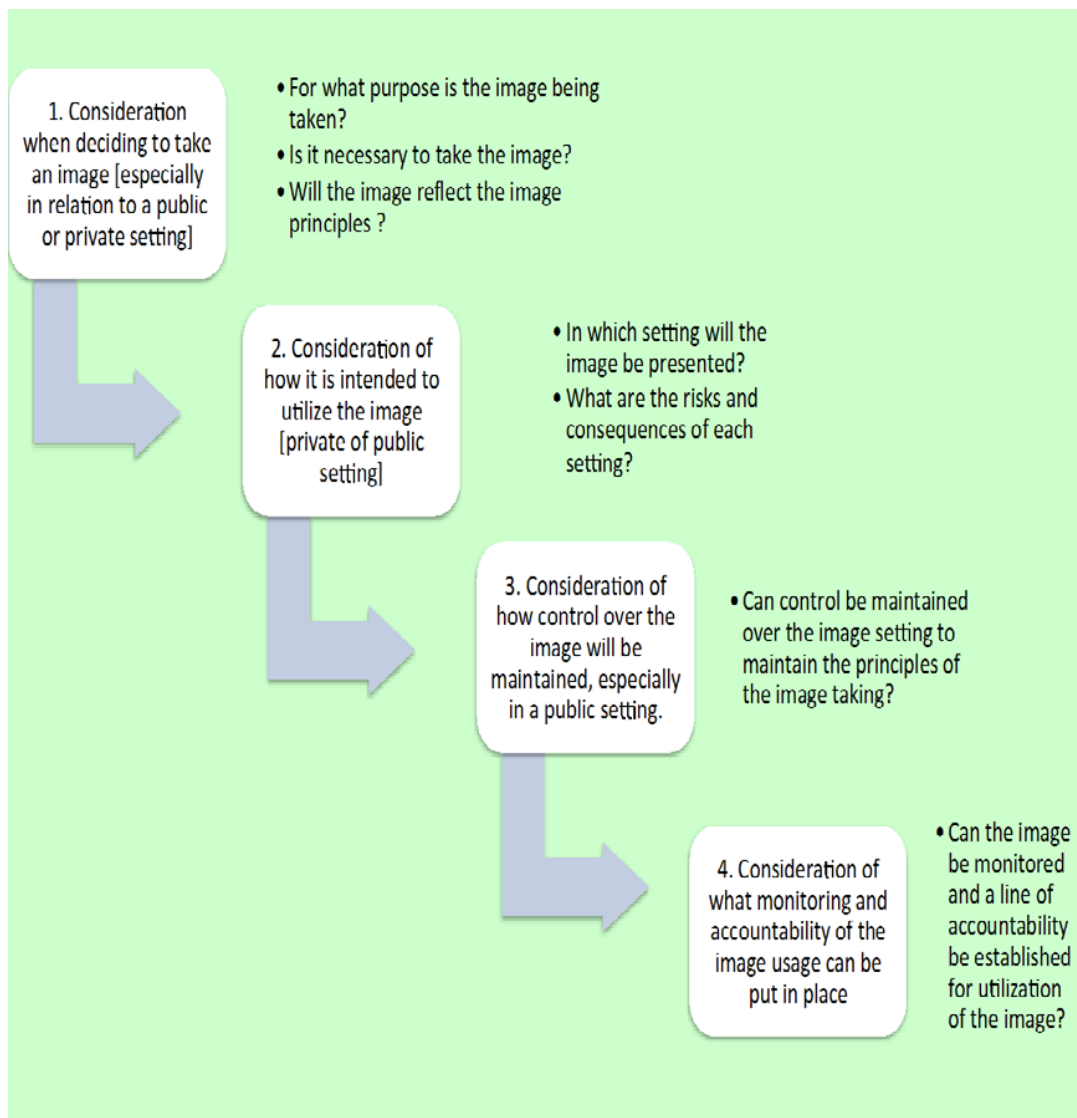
1. Consideration when deciding to take an image [especially in relation to a public or private setting]

• For what purpose is the image being taken?
• Is it necessary to take the image?
• Will the image reflect the image principles ?

2. Consideration of how it is intended to utilize the image [private of public setting]

• In which setting will the image be presented?
• What are the risks and consequences of each setting?

3. Consideration of how control over the image will be maintained, especially in a public setting.

• Can control be maintained over the image setting to maintain the principles of the image taking?

4. Consideration of what monitoring and accountability of the image usage can be put in place

• Can the image be monitored and a line of accountability be established for utilization of the image?